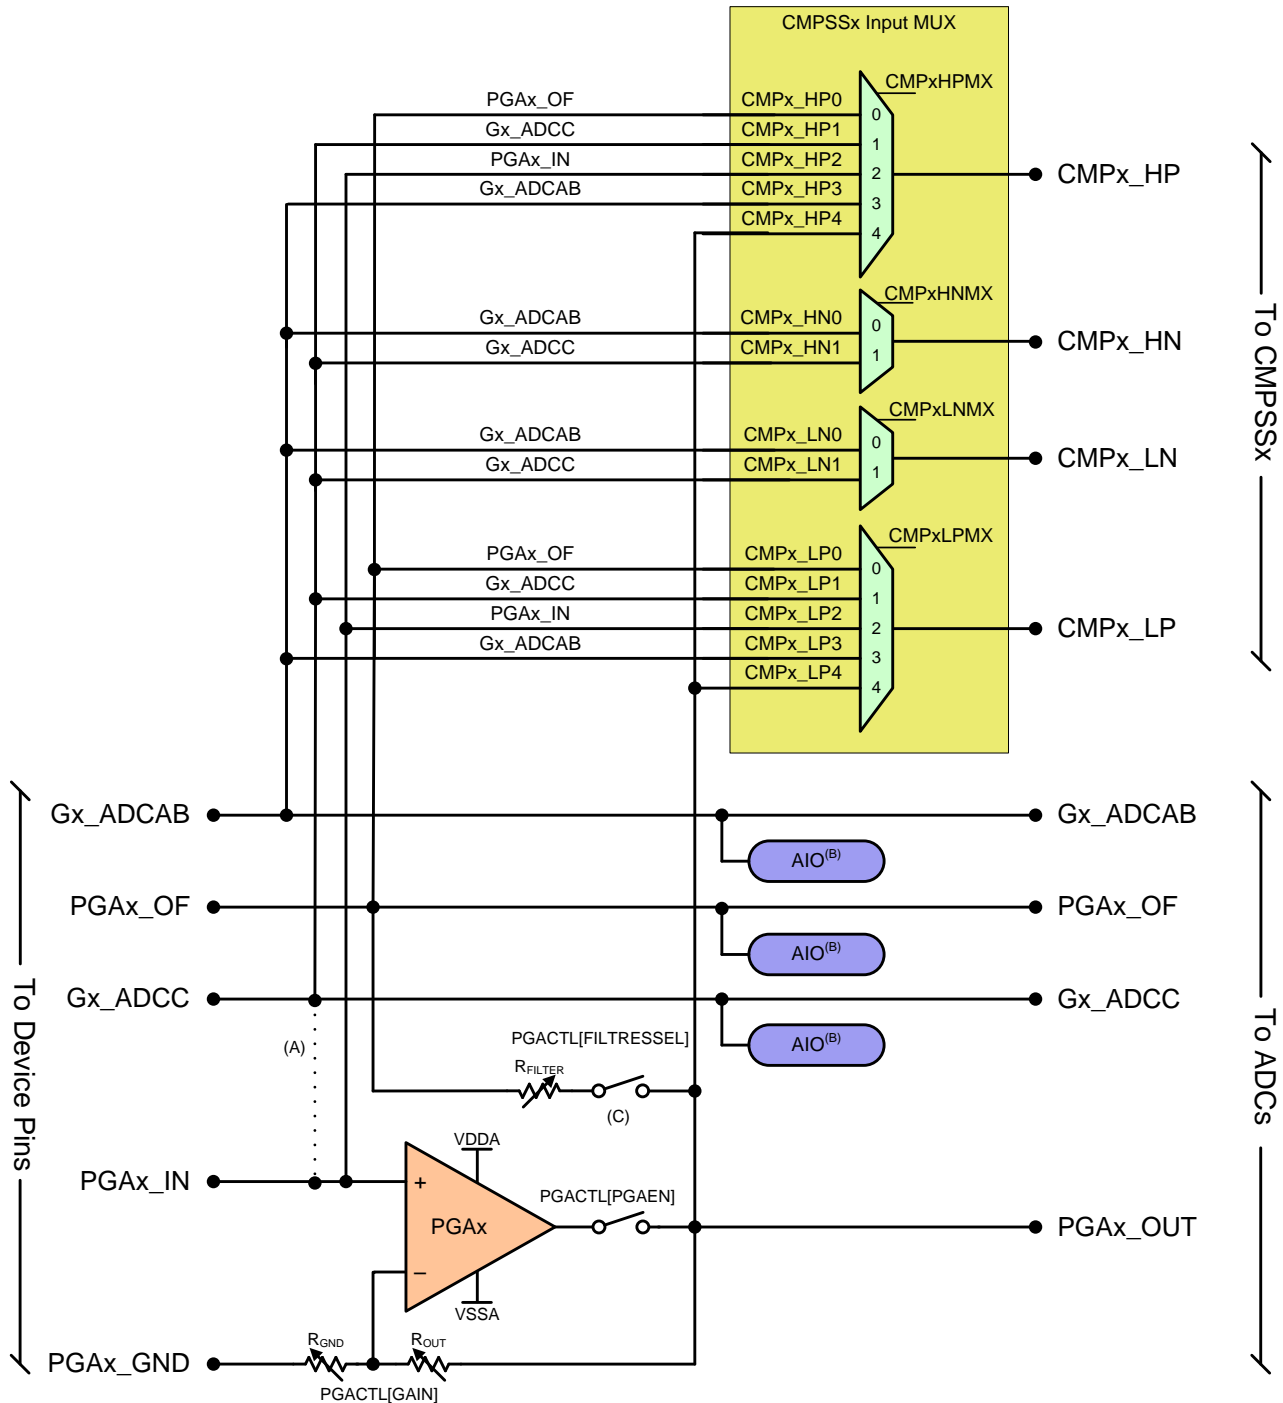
CMPSSx Input MUX

PGAx_OF
Gx_ADCC
PGAx_IN
Gx_ADCAB

CMPx_HP0
CMPx_HP1
CMPx_HP2
CMPx_HP3
CMPx_HP4

CMPxHPMX
0
1
2
3
4

CMPx_HP

Gx_ADCAB
Gx_ADCC

CMPx_HN0
CMPx_HN1

CMPxHNMX
0
1

CMPx_HN

Gx_ADCAB
Gx_ADCC

CMPx_LN0
CMPx_LN1

CMPxLNMX
0
1

CMPx_LN

PGAx_OF
Gx_ADCC
PGAx_IN
Gx_ADCAB

CMPx_LP0
CMPx_LP1
CMPx_LP2
CMPx_LP3
CMPx_LP4

CMPxLPMX
0
1
2
3
4

CMPx_LP

To CMPSSx

Gx_ADCAB
PGAx_OF
Gx_ADCC
PGAx_IN
PGAx_GND

To Device Pins

AIO$^{(B)}$
AIO$^{(B)}$
AIO$^{(B)}$

Gx_ADCAB
PGAx_OF
Gx_ADCC
PGAx_OUT

To ADCs

(A)

PGACTL[FILTRESSEL]
$R_{FILTER}$
(C)

VDDA
+
PGAx
−
VSSA

PGACTL[PGAEN]

$R_{GND}$
$R_{OUT}$
PGACTL[GAIN]